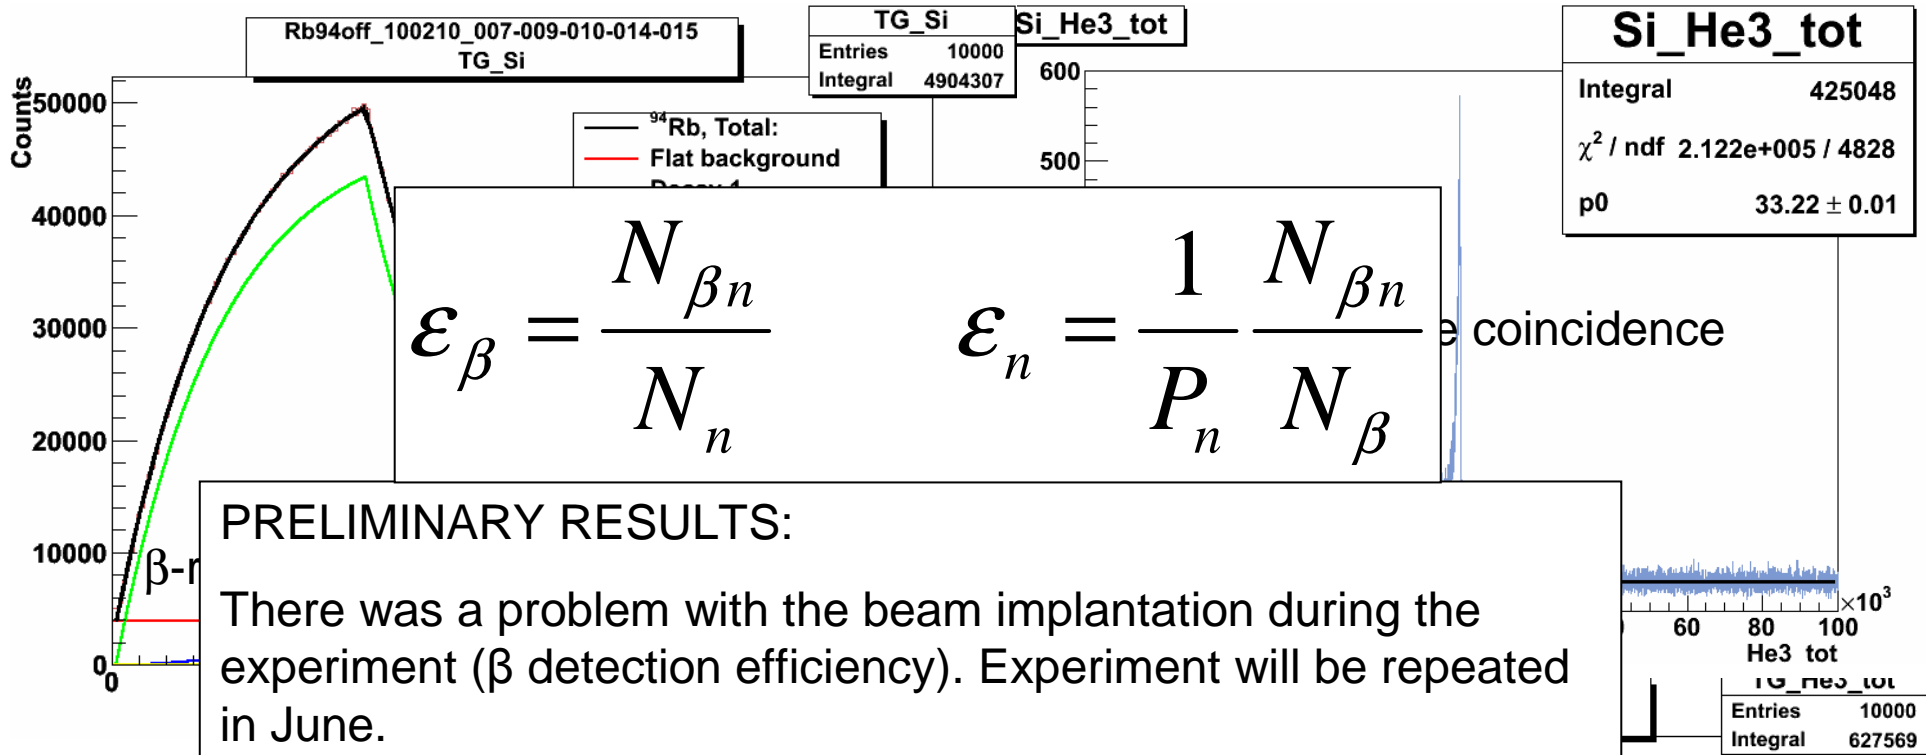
Rb94off_100210_007-009-010-014-015
TG_Si

| TG_Si | |
|---|---|
| Entries | 10000 |
| Integral | 4904307 |

Si_He3_tot

| Si_He3_tot | |
|---|---|
| Integral | 425048 |
| $\chi^2$ / ndf | 2.122e+005 / 4828 |
| p0 | 33.22 ± 0.01 |

Counts

50000
40000
30000
20000
10000
0
0

$^{94}$Rb, Total:
Flat background
Decay 1

600
500

$\varepsilon_\beta = \frac{N_{\beta n}}{N_n}$ $\varepsilon_n = \frac{1}{P_n}\frac{N_{\beta n}}{N_\beta}$

e coincidence

β-r

$\times10^3$
60 80 100
He3_tot

TG_He3_tot
Entries 10000
Integral 627569

PRELIMINARY RESULTS:

There was a problem with the beam implantation during the experiment (β detection efficiency). Experiment will be repeated in June.